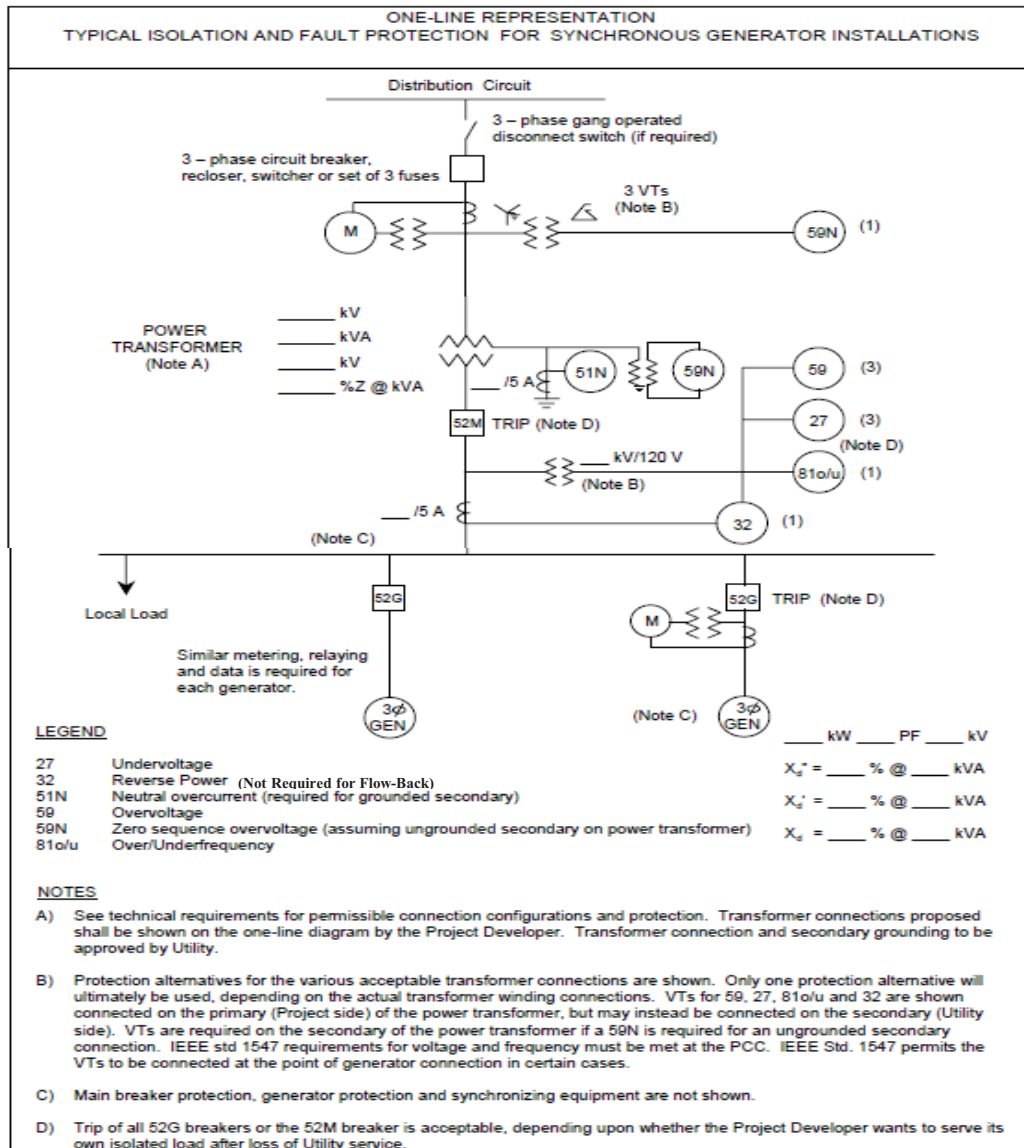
ONE-LINE REPRESENTATION
TYPICAL ISOLATION AND FAULT PROTECTION FOR SYNCHRONOUS GENERATOR INSTALLATIONS

Distribution Circuit

3 – phase gang operated disconnect switch (if required)

3 – phase circuit breaker, recloser, switcher or set of 3 fuses

3 VTs (Note B)

M

59N (1)

POWER TRANSFORMER (Note A)

_____ kV
_____ kVA
_____ kV
_____ %Z @ kVA

_____ /5 A

51N

59N

59 (3)

27 (3) (Note D)

52M TRIP (Note D)

_____ kV/120 V (Note B)

81o/u (1)

_____ /5 A

32 (1)

(Note C)

Local Load

52G

52G TRIP (Note D)

M

Similar metering, relaying and data is required for each generator.

3ϕ GEN

(Note C)

3ϕ GEN

LEGEND

27 Undervoltage
32 Reverse Power (Not Required for Flow-Back)
51N Neutral overcurrent (required for grounded secondary)
59 Overvoltage
59N Zero sequence overvoltage (assuming ungrounded secondary on power transformer)
81o/u Over/Underfrequency

_____ kW _____ PF _____ kV
$X_d''$ = _____ % @ _____ kVA
$X_d'$ = _____ % @ _____ kVA
$X_d$ = _____ % @ _____ kVA

NOTES

A) See technical requirements for permissible connection configurations and protection. Transformer connections proposed shall be shown on the one-line diagram by the Project Developer. Transformer connection and secondary grounding to be approved by Utility.

B) Protection alternatives for the various acceptable transformer connections are shown. Only one protection alternative will ultimately be used, depending on the actual transformer winding connections. VTs for 59, 27, 81o/u and 32 are shown connected on the primary (Project side) of the power transformer, but may instead be connected on the secondary (Utility side). VTs are required on the secondary of the power transformer if a 59N is required for an ungrounded secondary connection. IEEE std 1547 requirements for voltage and frequency must be met at the PCC. IEEE Std. 1547 permits the VTs to be connected at the point of generator connection in certain cases.

C) Main breaker protection, generator protection and synchronizing equipment are not shown.

D) Trip of all 52G breakers or the 52M breaker is acceptable, depending upon whether the Project Developer wants to serve its own isolated load after loss of Utility service.